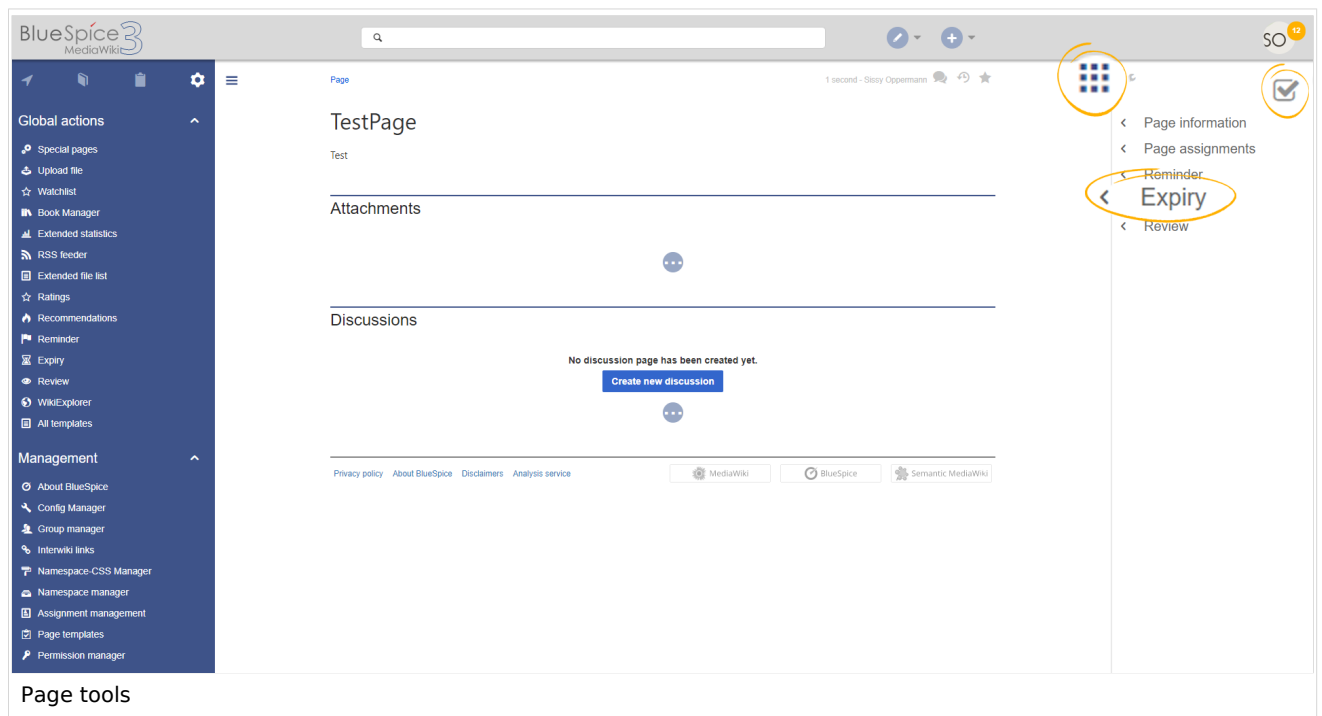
BlueSpice 3 MediaWiki

SO 12

Global actions

Special pages
Upload file
Watchlist
Book Manager
Extended statistics
RSS feeder
Extended file list
Ratings
Recommendations
Reminder
Expiry
Review
WikiExplorer
All templates

Management

About BlueSpice
Config Manager
Group manager
Interwiki links
Namespace-CSS Manager
Namespace manager
Assignment management
Page templates
Permission manager

Page

1 second - Sissy Oppermann

TestPage

Test

Attachments

Discussions

No discussion page has been created yet.

Create new discussion

Privacy policy About BlueSpice Disclaimers Analysis service

MediaWiki BlueSpice Semantic MediaWiki

Page information
Page assignments
Reminder
Expiry
Review

Page tools